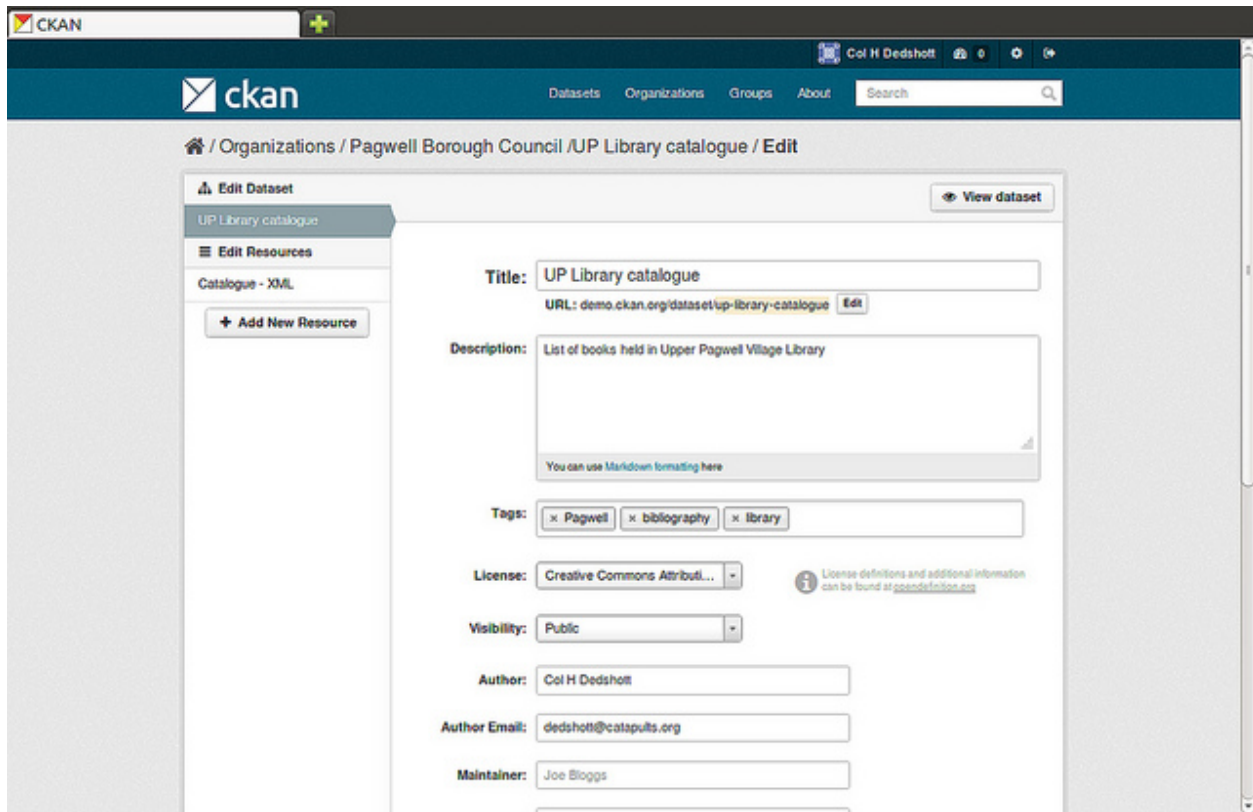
CKAN

Col H Dedshott 0

ckan

Datasets Organizations Groups About Search

/ Organizations / Pagwell Borough Council /UP Library catalogue / **Edit**

Edit Dataset

UP Library catalogue

Edit Resources

Catalogue - XML

+ Add New Resource

View dataset

Title: UP Library catalogue

URL: demo.ckan.org/dataset/up-library-catalogue Edit

Description: List of books held in Upper Pagwell Village Library

You can use Markdown formatting here

Tags: × Pagwell × bibliography × library

License: Creative Commons Attributi...

License definitions and additional information can be found at opendefinition.org

Visibility: Public

Author: Col H Dedshott

Author Email: dedshott@catapults.org

Maintainer: Joe Bloggs